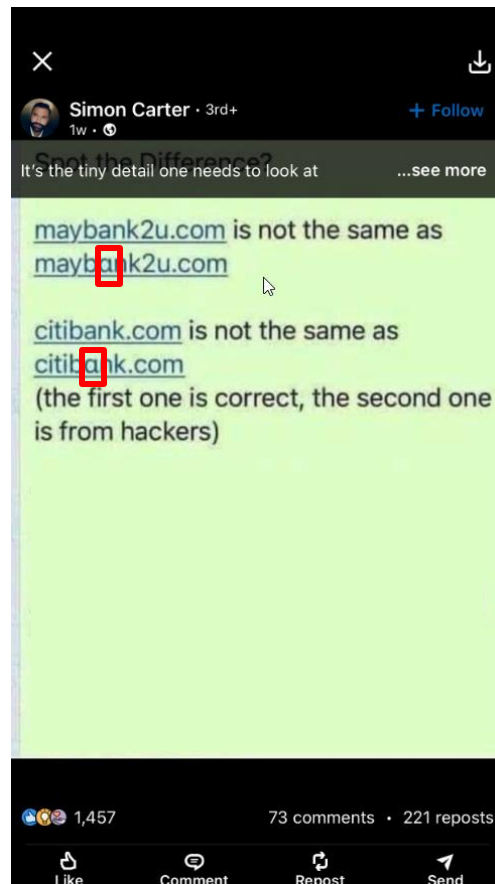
Simon Carter • 3rd+
1w •

+ Follow

Spot the Difference?

It's the tiny detail one needs to look at ...see more

maybank2u.com is not the same as maybank2u.com

citibank.com is not the same as citibank.com
(the first one is correct, the second one is from hackers)

1,457

73 comments • 221 reposts

Like Comment Repost Send